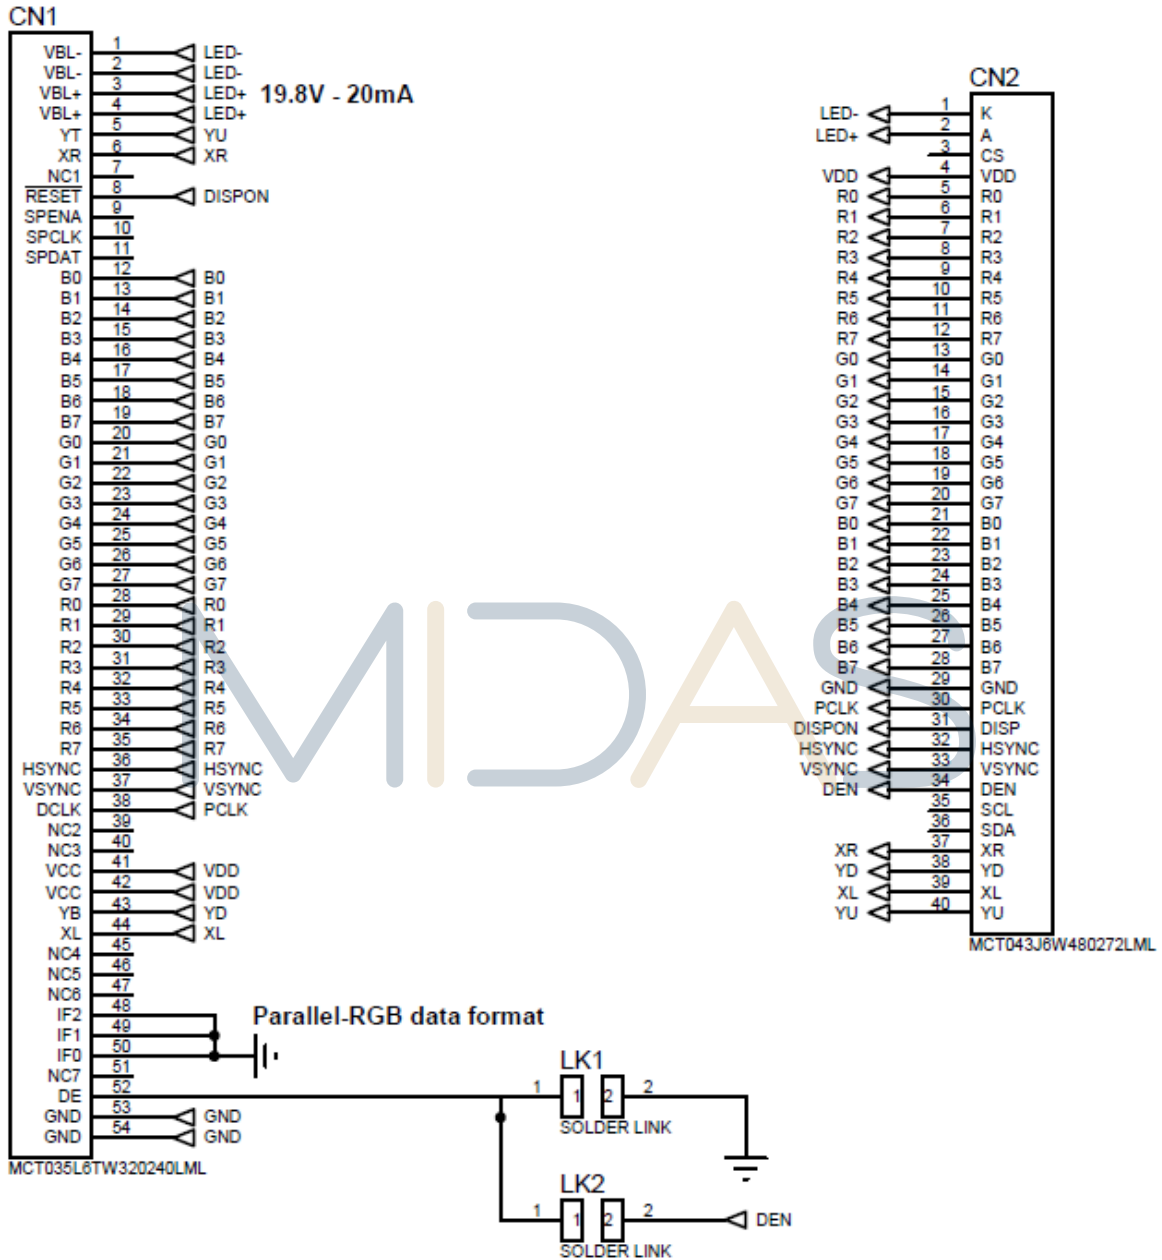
CN1

VBL- 1 LED-
VBL- 2 LED-
VBL+ 3 LED+ 19.8V - 20mA
VBL+ 4 LED+
YT 5 YU
XR 6 XR
NC1 7
RESET 8 DISPON
SPENA 9
SPCLK 10
SPDAT 11
B0 12 B0
B1 13 B1
B2 14 B2
B3 15 B3
B4 16 B4
B5 17 B5
B6 18 B6
B7 19 B7
G0 20 G0
G1 21 G1
G2 22 G2
G3 23 G3
G4 24 G4
G5 25 G5
G6 26 G6
G7 27 G7
R0 28 R0
R1 29 R1
R2 30 R2
R3 31 R3
R4 32 R4
R5 33 R5
R6 34 R6
R7 35 R7
HSYNC 36 HSYNC
VSYNC 37 VSYNC
DCLK 38 PCLK
NC2 39
NC3 40
VCC 41 VDD
VCC 42 VDD
YB 43 YD
XL 44 XL
NC4 45
NC5 46
NC6 47
IF2 48
IF1 49
IF0 50
NC7 51
DE 52
GND 53 GND
GND 54 GND
MCT035L6TW320240LML

Parallel-RGB data format

LK1
1 1 2 2
SOLDER LINK

LK2
1 1 2 2 DEN
SOLDER LINK

CN2

LED- 1 K
LED+ 2 A
3 CS
VDD 4 VDD
R0 5 R0
R1 6 R1
R2 7 R2
R3 8 R3
R4 9 R4
R5 10 R5
R6 11 R6
R7 12 R7
G0 13 G0
G1 14 G1
G2 15 G2
G3 16 G3
G4 17 G4
G5 18 G5
G6 19 G6
G7 20 G7
B0 21 B0
B1 22 B1
B2 23 B2
B3 24 B3
B4 25 B4
B5 26 B5
B6 27 B6
B7 28 B7
GND 29 GND
PCLK 30 PCLK
DISPON 31 DISP
HSYNC 32 HSYNC
VSYNC 33 VSYNC
DEN 34 DEN
35 SCL
36 SDA
XR 37 XR
YD 38 YD
XL 39 XL
YU 40 YU
MCT043J6W480272LML

MIDAS